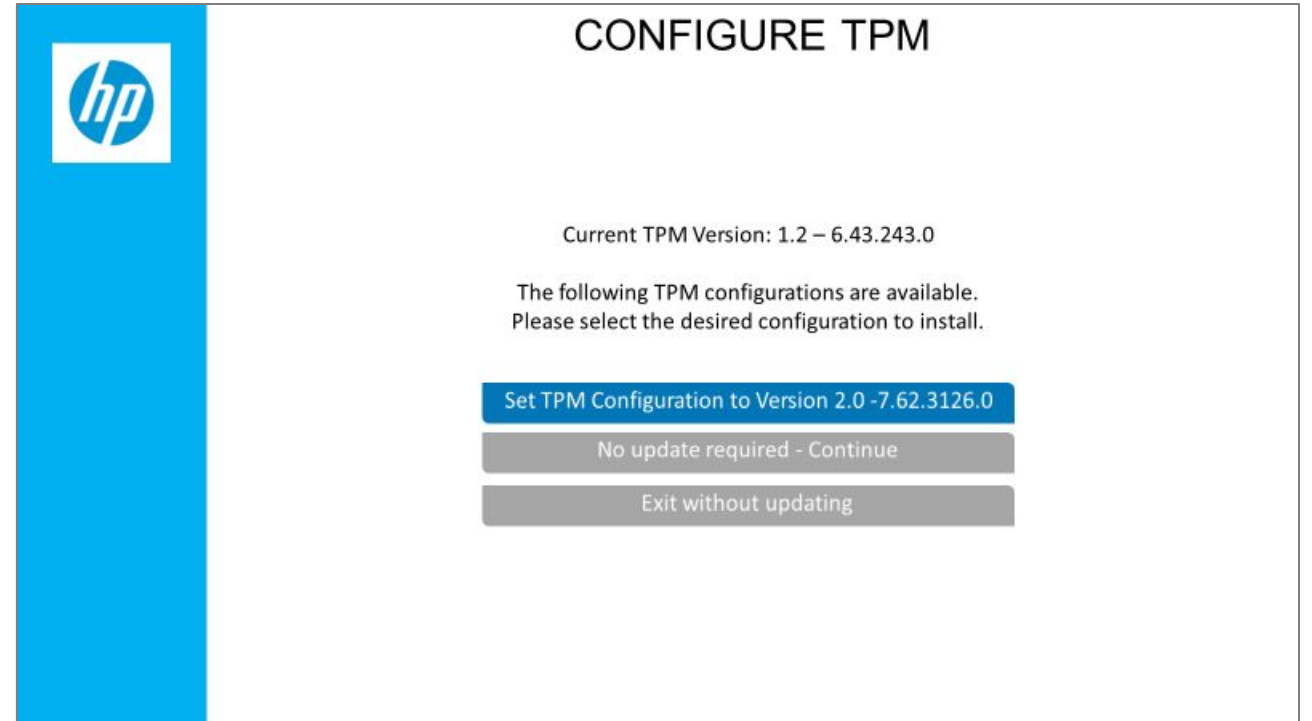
hp

CONFIGURE TPM

Current TPM Version: 1.2 – 6.43.243.0

The following TPM configurations are available.
Please select the desired configuration to install.

Set TPM Configuration to Version 2.0 -7.62.3126.0

No update required - Continue

Exit without updating